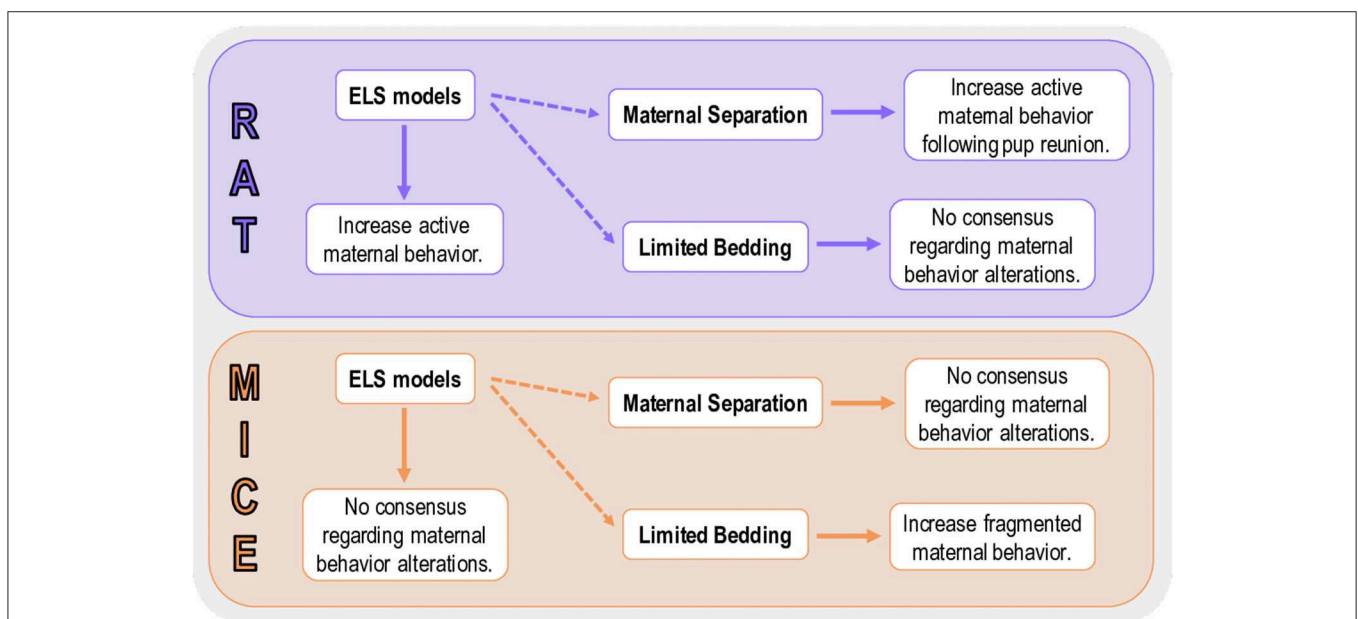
RAT

ELS models

Increase active maternal behavior.

Maternal Separation

Increase active maternal behavior following pup reunion.

Limited Bedding

No consensus regarding maternal behavior alterations.

MICE

ELS models

No consensus regarding maternal behavior alterations.

Maternal Separation

No consensus regarding maternal behavior alterations.

Limited Bedding

Increase fragmented maternal behavior.